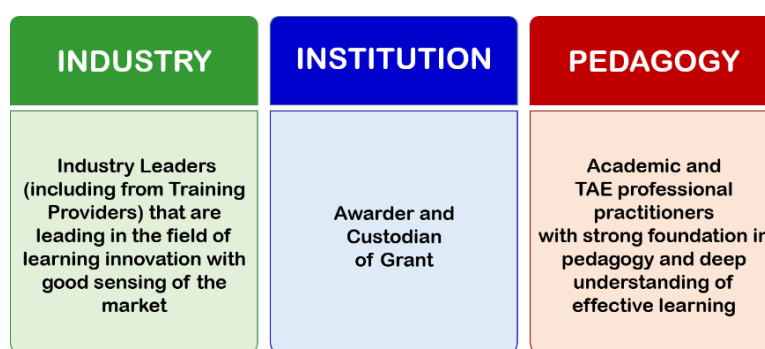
INDUSTRY

Industry Leaders (including from Training Providers) that are leading in the field of learning innovation with good sensing of the market

INSTITUTION

Awarder and Custodian of Grant

PEDAGOGY

Academic and TAE professional practitioners with strong foundation in pedagogy and deep understanding of effective learning